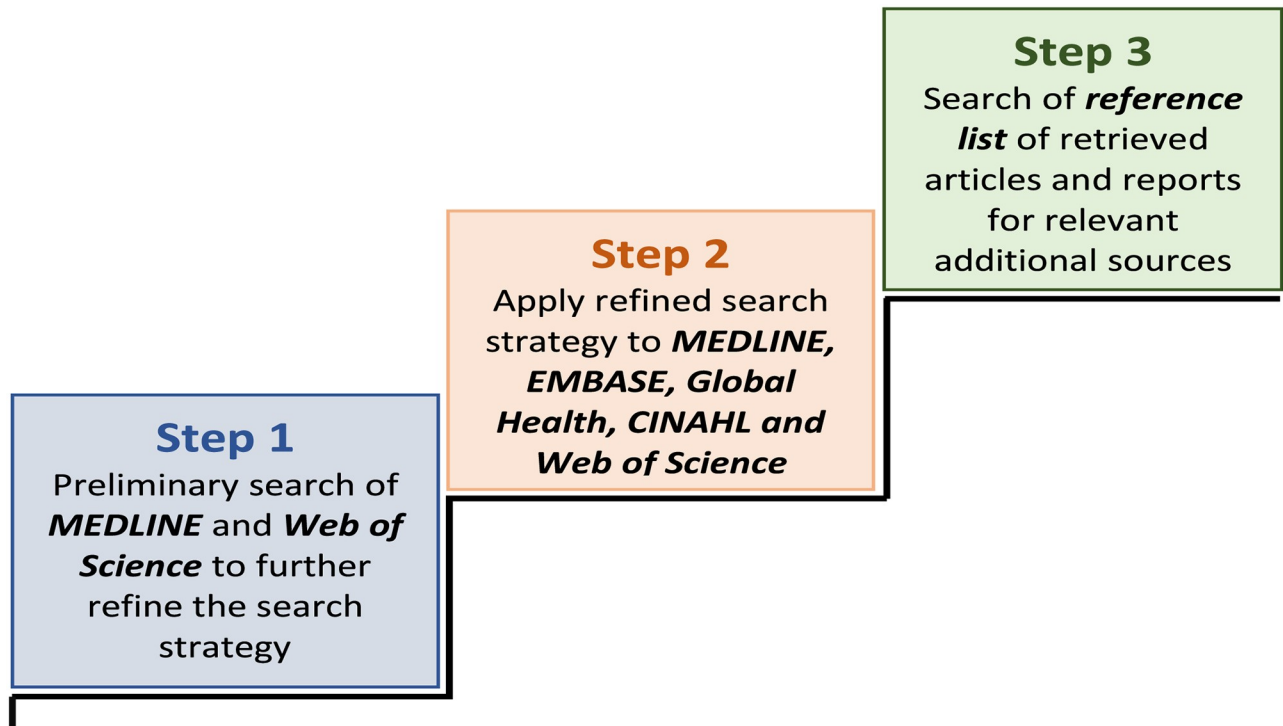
Step 1
Preliminary search of MEDLINE and Web of Science to further refine the search strategy

Step 2
Apply refined search strategy to MEDLINE, EMBASE, Global Health, CINAHL and Web of Science

Step 3
Search of reference list of retrieved articles and reports for relevant additional sources